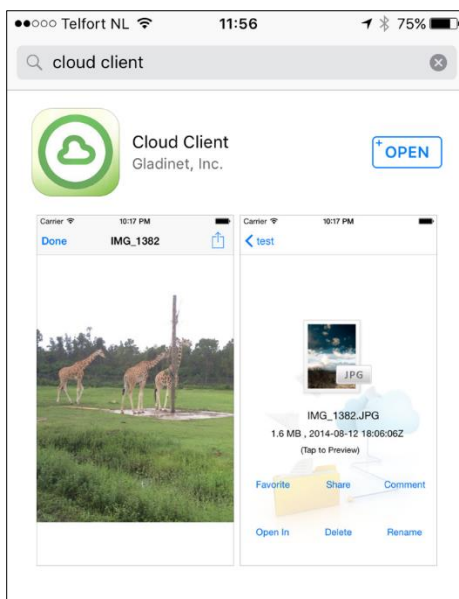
●●○○○ Telfort NL 11:56 75%

cloud client

Cloud Client
Gladinet, Inc.

OPEN

Carrier 10:17 PM
Done IMG_1382

Carrier 10:17 PM
test

JPG

IMG_1382.JPG
1.6 MB , 2014-08-12 18:06:06Z
(Tap to Preview)

Favorite Share Comment

Open In Delete Rename